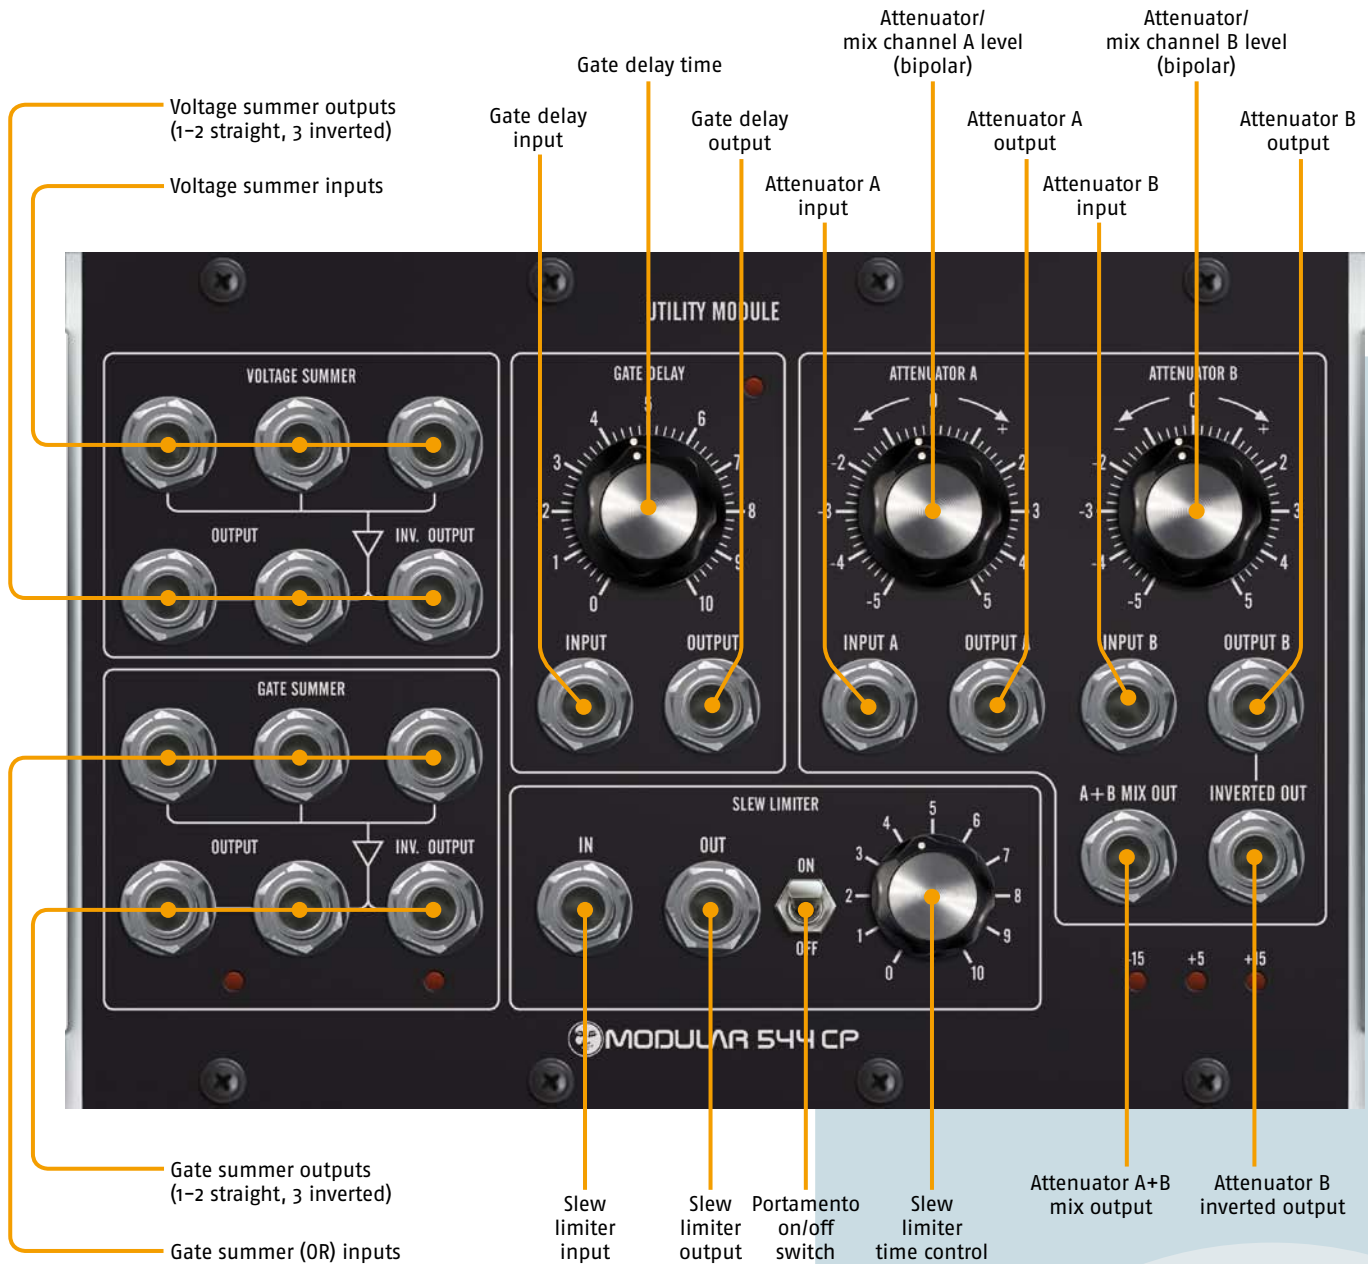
Voltage summer outputs (1–2 straight, 3 inverted)

Voltage summer inputs

Gate delay input

Gate delay time

Gate delay output

Attenuator A input

Attenuator/ mix channel A level (bipolar)

Attenuator A output

Attenuator B input

Attenuator/ mix channel B level (bipolar)

Attenuator B output

UTILITY MODULE

VOLTAGE SUMMER

OUTPUT

INV. OUTPUT

GATE SUMMER

OUTPUT

INV. OUTPUT

GATE DELAY

0 1 2 3 4 5 6 7 8 9 10

INPUT

OUTPUT

ATTENUATOR A

– 0 +

-5 -4 -3 -2 2 3 4 5

INPUT A

OUTPUT A

ATTENUATOR B

– 0 +

-5 -4 -3 -2 2 3 4 5

INPUT B

OUTPUT B

A+B MIX OUT

INVERTED OUT

SLEW LIMITER

IN

OUT

ON

OFF

0 1 2 3 4 5 6 7 8 9 10

-15 +5 +15

MODULAR 544 CP

Gate summer outputs (1–2 straight, 3 inverted)

Gate summer (OR) inputs

Slew limiter input

Slew limiter output

Portamento on/off switch

Slew limiter time control

Attenuator A+B mix output

Attenuator B inverted output